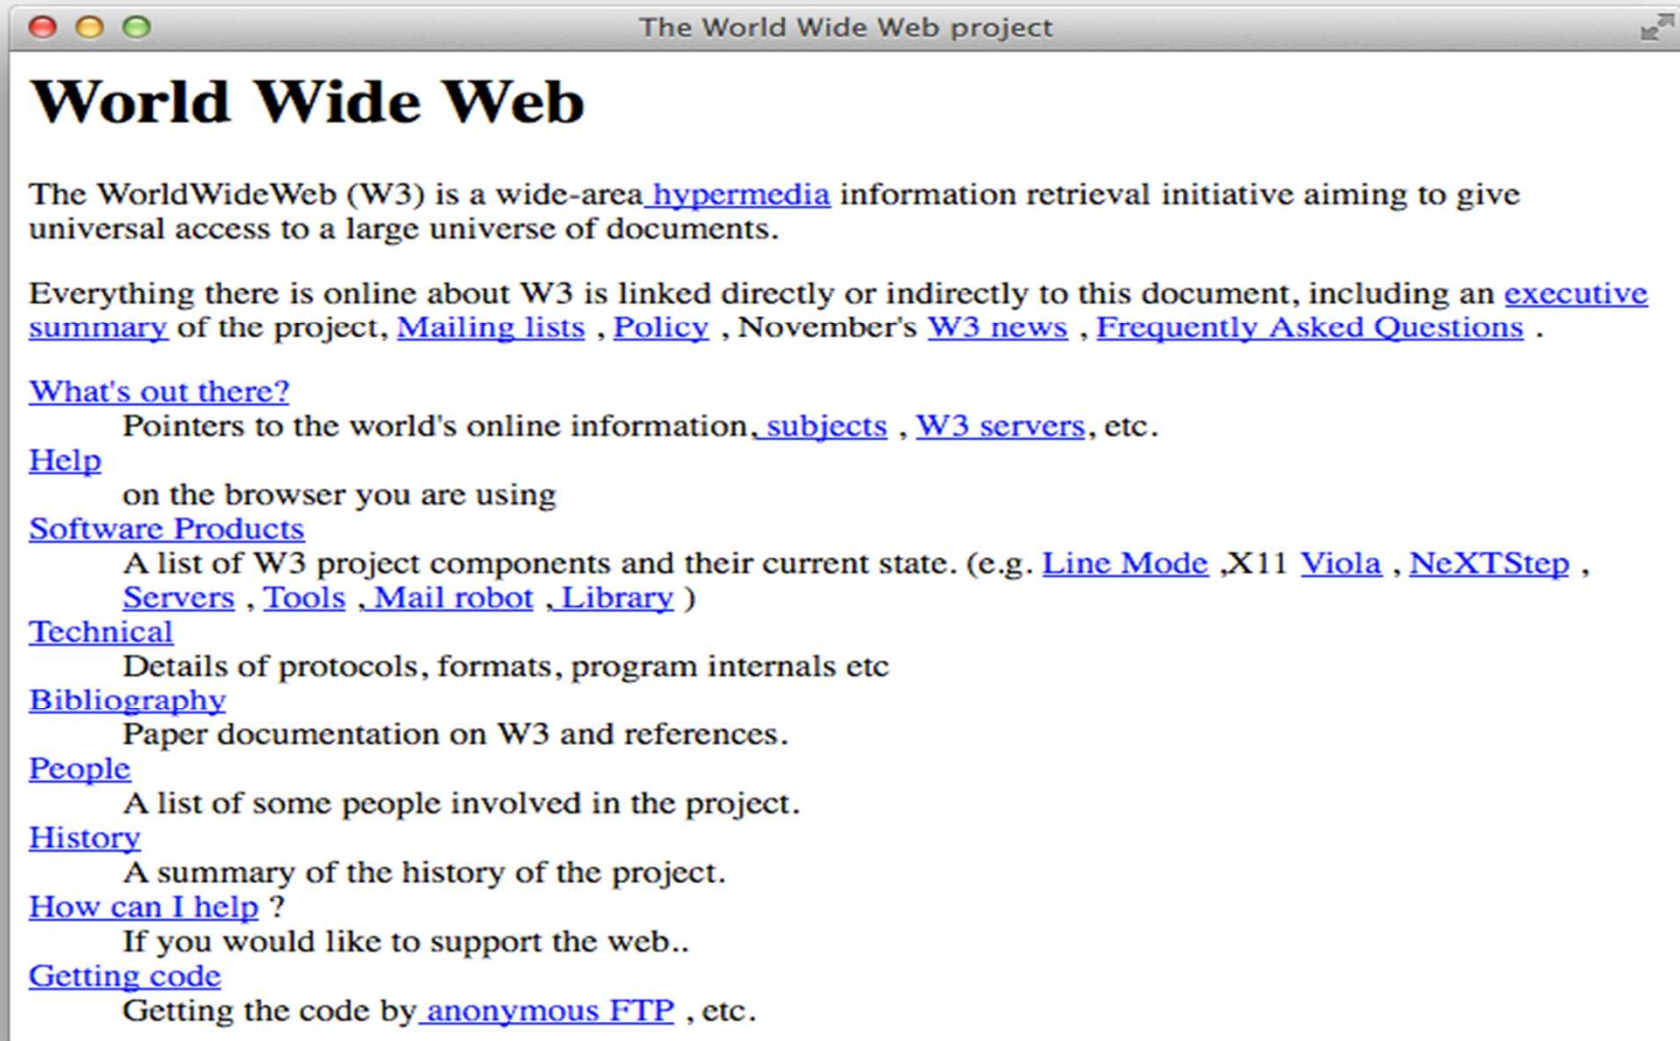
The World Wide Web project

World Wide Web

The WorldWideWeb (W3) is a wide-area hypermedia information retrieval initiative aiming to give universal access to a large universe of documents.

Everything there is online about W3 is linked directly or indirectly to this document, including an executive summary of the project, Mailing lists , Policy , November's W3 news , Frequently Asked Questions .

What's out there?
Pointers to the world's online information, subjects , W3 servers, etc.
Help
on the browser you are using
Software Products
A list of W3 project components and their current state. (e.g. Line Mode ,X11 Viola , NeXTStep , Servers , Tools , Mail robot , Library )
Technical
Details of protocols, formats, program internals etc
Bibliography
Paper documentation on W3 and references.
People
A list of some people involved in the project.
History
A summary of the history of the project.
How can I help ?
If you would like to support the web..
Getting code
Getting the code by anonymous FTP , etc.